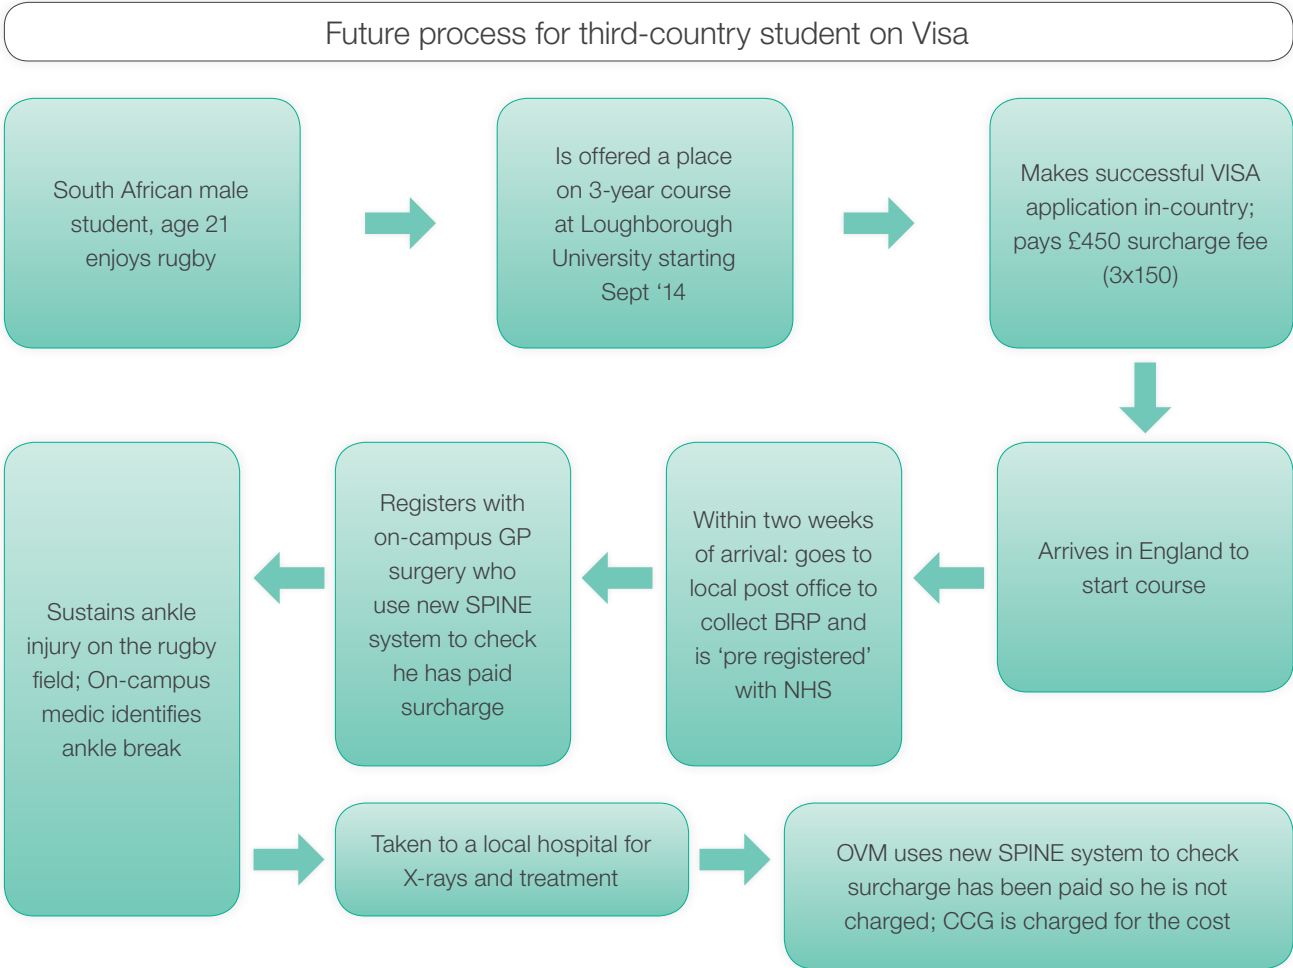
Future process for third-country student on Visa

South African male student, age 21 enjoys rugby

Is offered a place on 3-year course at Loughborough University starting Sept '14

Makes successful VISA application in-country; pays £450 surcharge fee (3x150)

Arrives in England to start course

Within two weeks of arrival: goes to local post office to collect BRP and is 'pre registered' with NHS

Registers with on-campus GP surgery who use new SPINE system to check he has paid surcharge

Sustains ankle injury on the rugby field; On-campus medic identifies ankle break

Taken to a local hospital for X-rays and treatment

OVM uses new SPINE system to check surcharge has been paid so he is not charged; CCG is charged for the cost